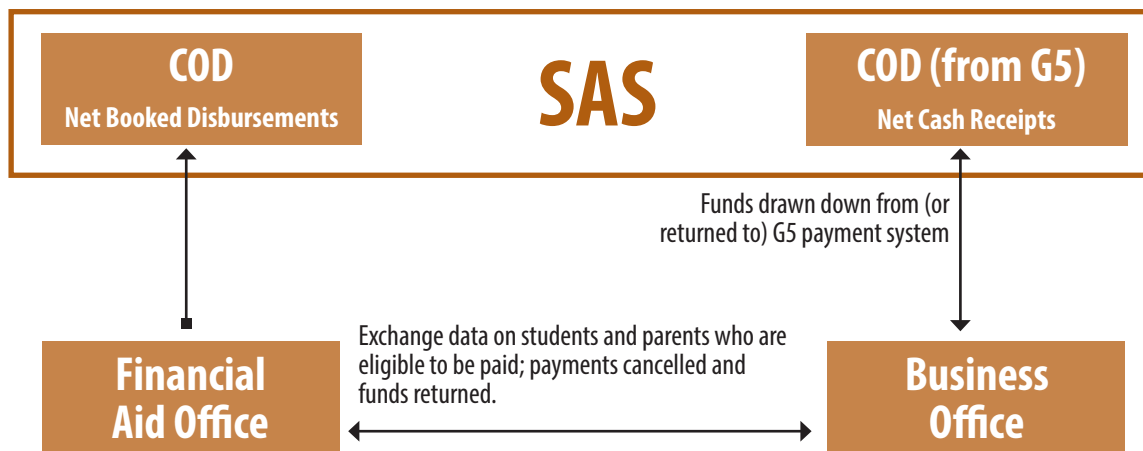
COD
Net Booked Disbursements

SAS

COD (from G5)
Net Cash Receipts

Funds drawn down from (or returned to) G5 payment system

Financial Aid Office

Exchange data on students and parents who are eligible to be paid; payments cancelled and funds returned.

Business Office